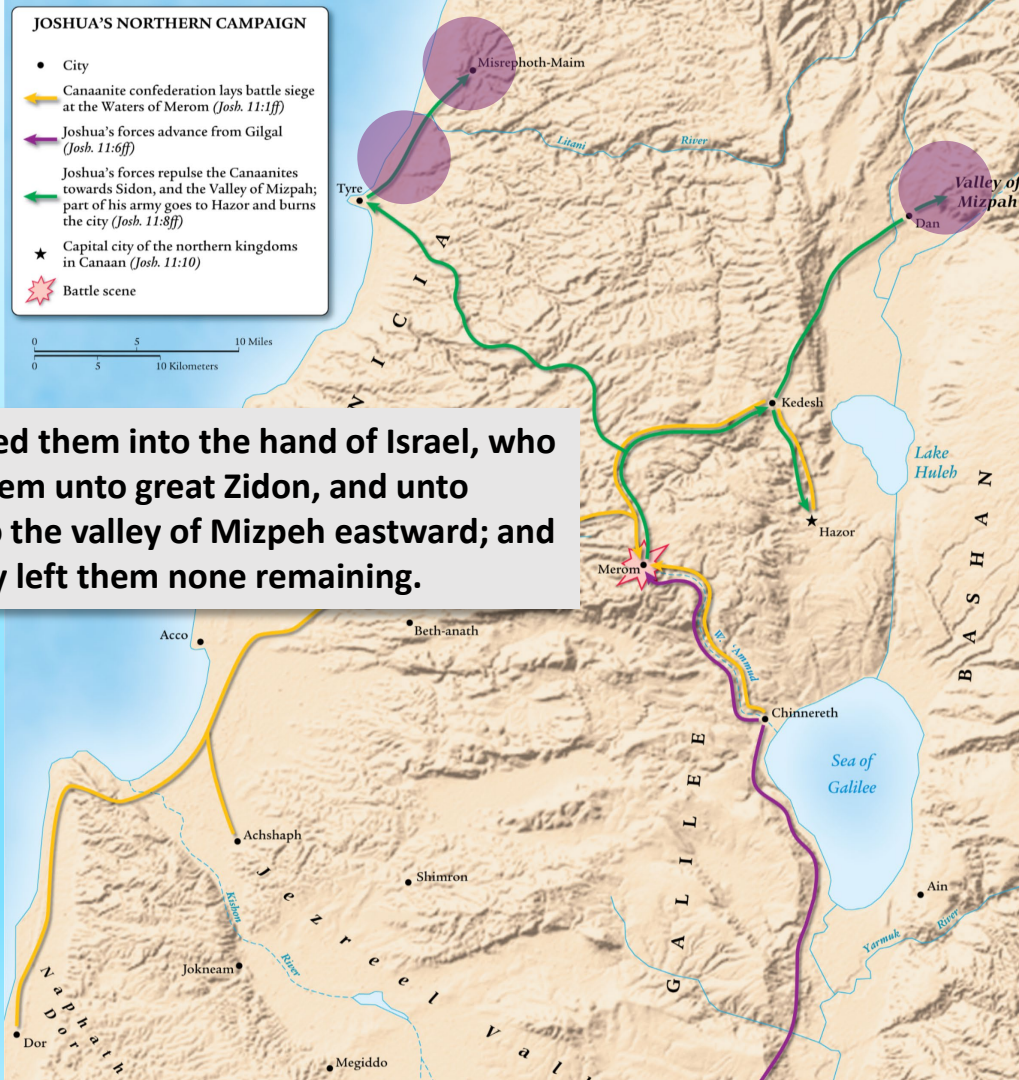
JOSHUA'S NORTHERN CAMPAIGN

City

Canaanite confederation lays battle siege at the Waters of Merom (Josh. 11:1ff)

Joshua's forces advance from Gilgal (Josh. 11:6ff)

Joshua's forces repulse the Canaanites towards Sidon, and the Valley of Mizpah; part of his army goes to Hazor and burns the city (Josh. 11:8ff)

Capital city of the northern kingdoms in Canaan (Josh. 11:10)

Battle scene

0 5 10 Miles
0 5 10 Kilometers

ed them into the hand of Israel, who em unto great Zidon, and unto the valley of Mizpeh eastward; and y left them none remaining.

Misrephoth-Maim

Litani River

Tyre

Valley of Mizpah

Dan

P H O E N I C I A

Kedesh

Lake Huleh

Hazor

B A S H A N

Merom

W. 'Ammud

Acco

Beth-anath

Chinnereth

Sea of Galilee

G A L I L E E

Achshaph

Shimron

Kishon

River

J e z r e e l V a l

Jokneam

Ain

Yarmuk River

N a p h a t h D o r

Dor

Megiddo